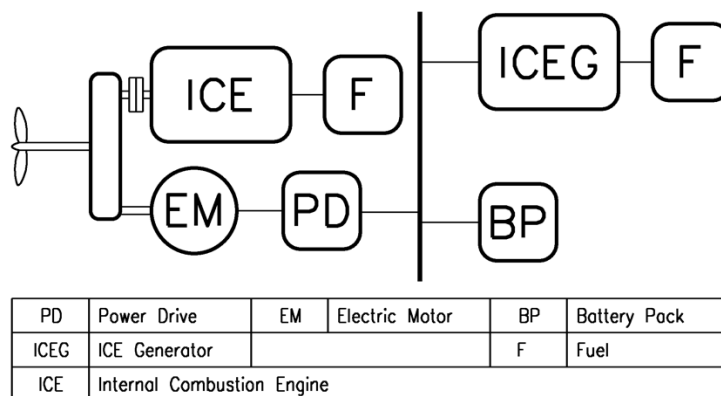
ICE

F

ICEG

F

EM

PD

BP

| PD | Power Drive | EM | Electric Motor | BP | Battery Pack |
|---|---|---|---|---|---|
| ICEG | ICE Generator | | | F | Fuel |
| ICE | Internal Combustion Engine | | | | |